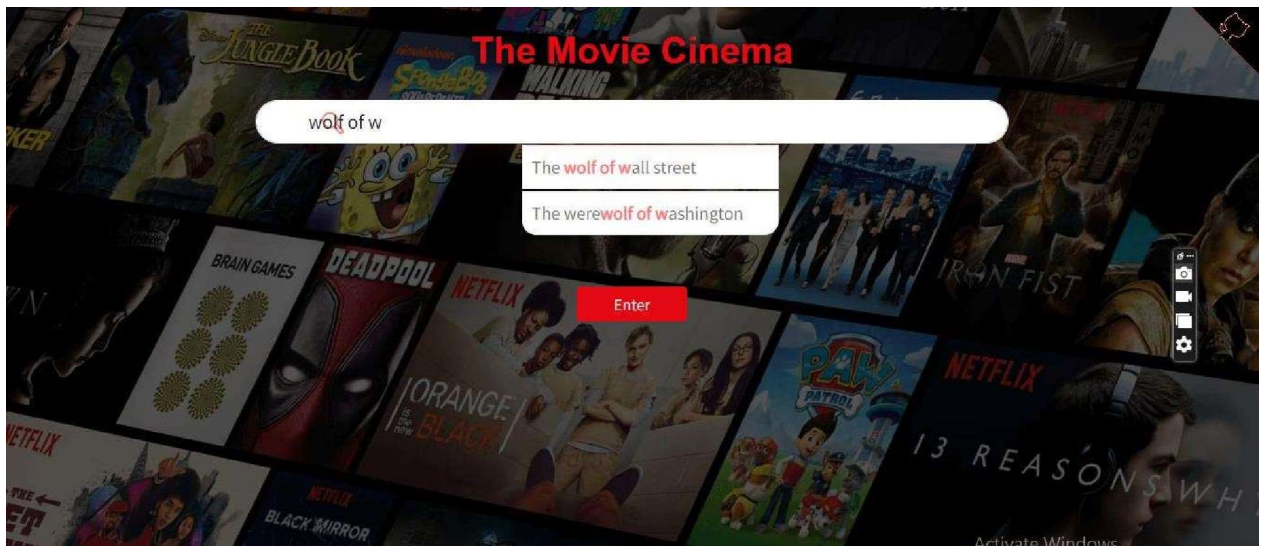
The Movie Cinema

wolf of w

The wolf of wall street

The werewolf of washington

Enter

THE JUNGLE BOOK

SpongeBob SquarePants

WALKING DEAD

BRAIN GAMES

DEADPOOL

NETFLIX

ORANGE is the new BLACK

PAW PATROL

IRON FIST

NETFLIX

13 REASONS WH

NETFLIX

BLACK MIRROR

NETFLIX

Activate Windows